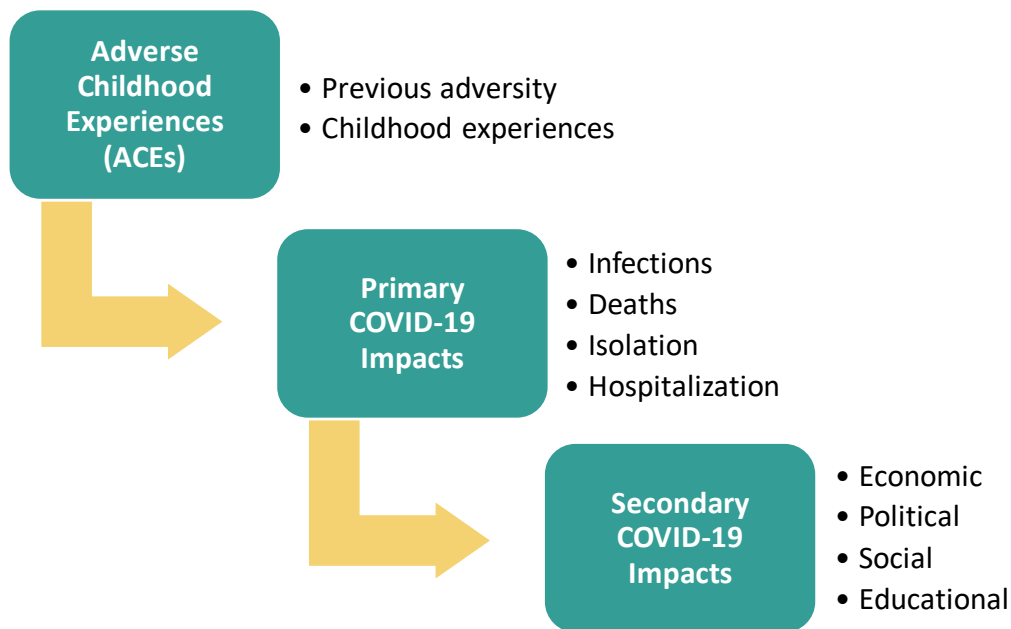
Adverse Childhood Experiences (ACEs)

• Previous adversity
• Childhood experiences

Primary COVID-19 Impacts

• Infections
• Deaths
• Isolation
• Hospitalization

Secondary COVID-19 Impacts

• Economic
• Political
• Social
• Educational